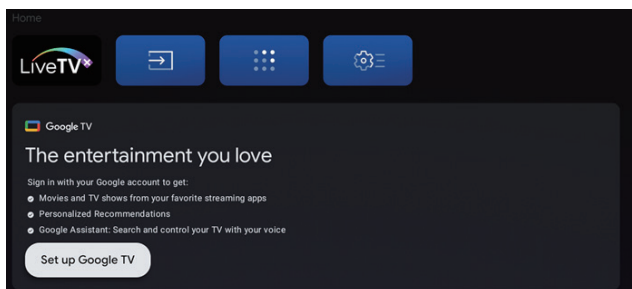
Home

LiveTV

Google TV

The entertainment you love

Sign in with your Google account to get:

Movies and TV shows from your favorite streaming apps

Personalized Recommendations

Google Assistant: Search and control your TV with your voice

Set up Google TV